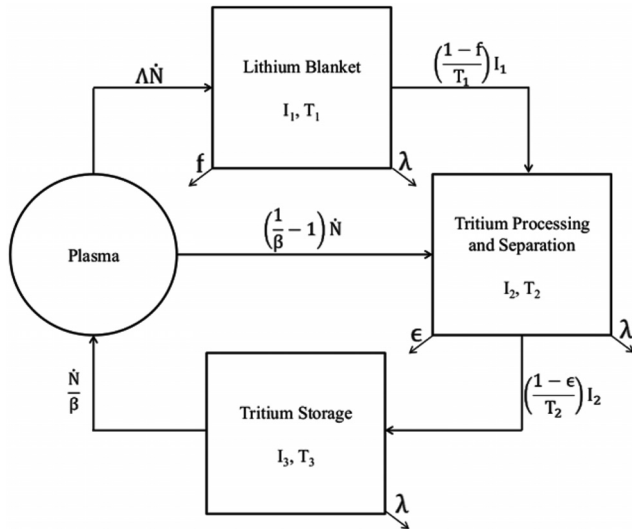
$\Lambda\dot{N}$

Lithium Blanket

$I_1, T_1$

$\left(\frac{1-f}{T_1}\right)I_1$

f

$\lambda$

Plasma

$\left(\frac{1}{\beta}-1\right)\dot{N}$

Tritium Processing and Separation

$I_2, T_2$

$\epsilon$

$\lambda$

$\frac{\dot{N}}{\beta}$

Tritium Storage

$I_3, T_3$

$\left(\frac{1-\epsilon}{T_2}\right)I_2$

$\lambda$